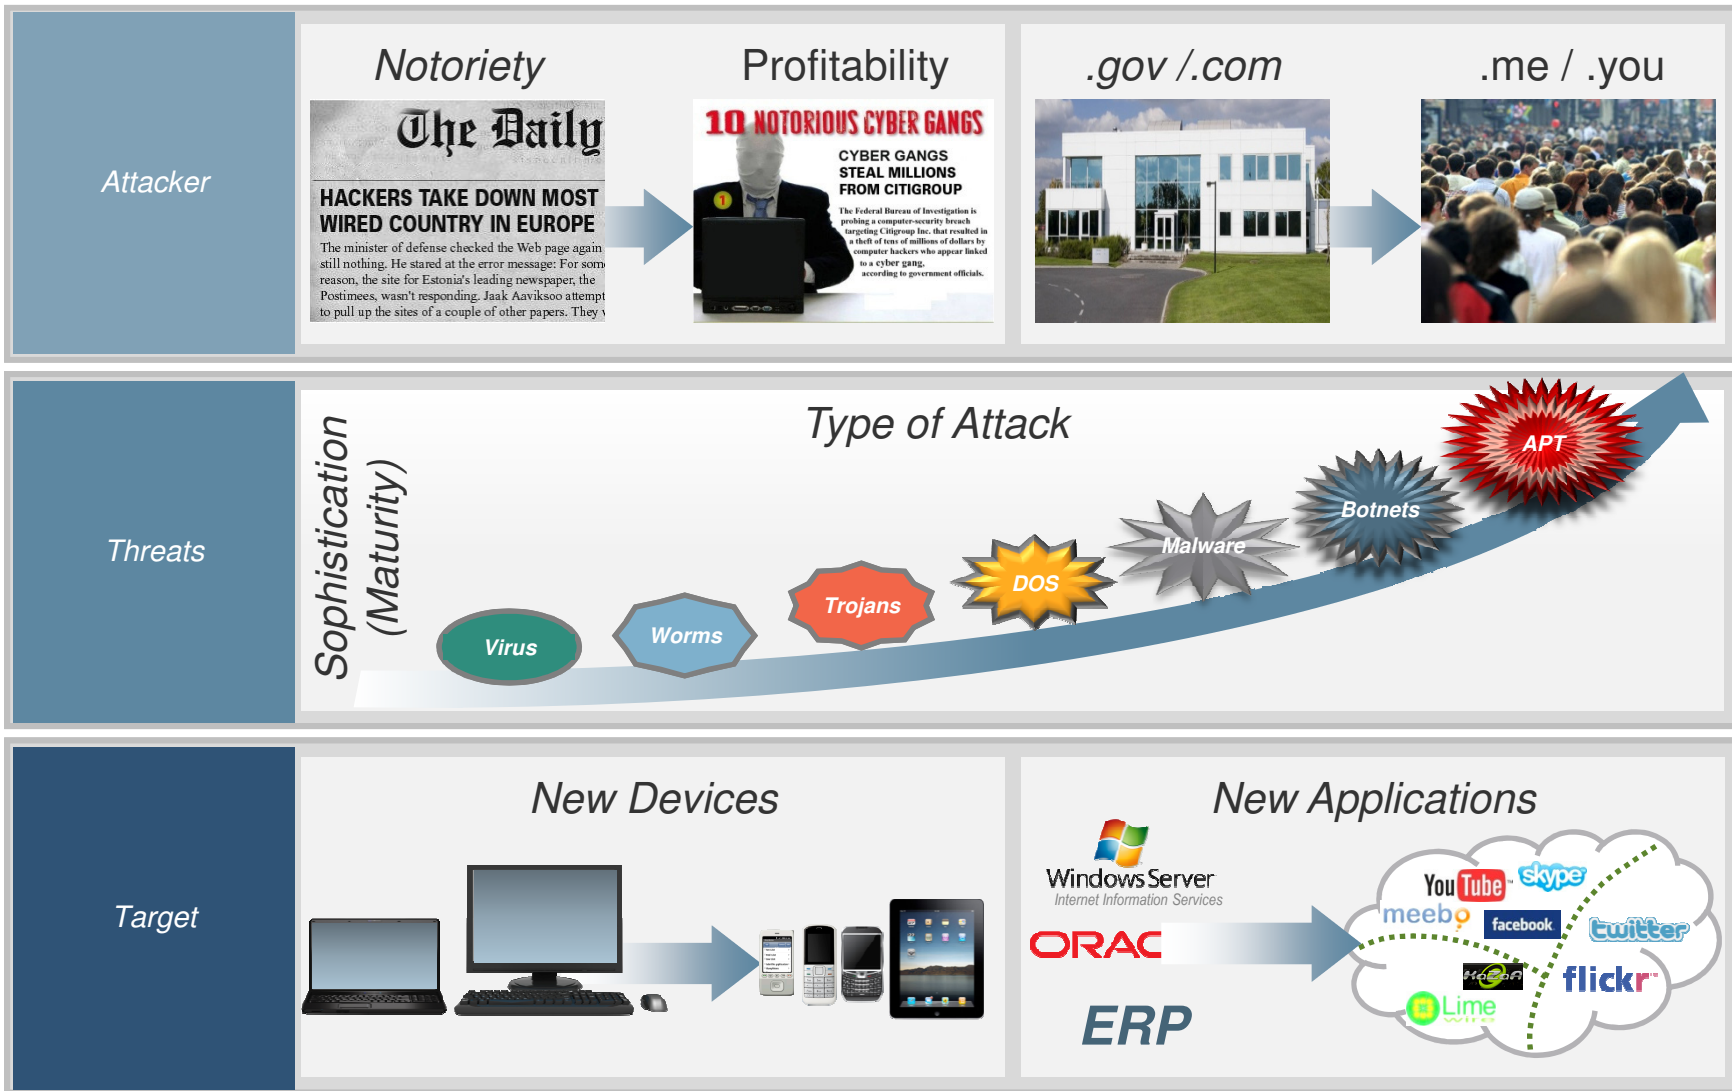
Attacker

Notoriety

The Daily

HACKERS TAKE DOWN MOST WIRED COUNTRY IN EUROPE

The minister of defense checked the Web page again still nothing. He stared at the error message: For som reason, the site for Estonia's leading newspaper, the Postimees, wasn't responding. Jaak Aaviksoo attempt to pull up the sites of a couple of other papers. They

Profitability

10 NOTORIOUS CYBER GANGS

CYBER GANGS STEAL MILLIONS FROM CITIGROUP

The Federal Bureau of Investigation is probing a computer-security breach targeting Citigroup Inc. that resulted in a theft of tens of millions of dollars by computer hackers who appear linked to a cyber gang, according to government officials.

.gov /.com

.me / .you

Threats

Sophistication (Maturity)

Type of Attack

Virus

Worms

Trojans

DOS

Malware

Botnets

APT

Target

New Devices

New Applications

Windows Server
Internet Information Services

ORAC

ERP

YouTube

skype

meebo

facebook

twitter

KaZaA

flickr

Lime Wire